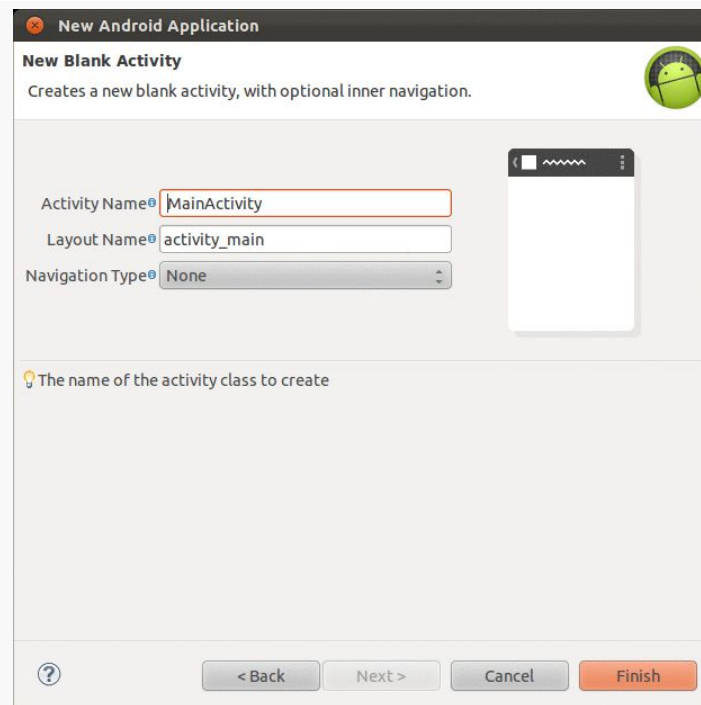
New Android Application

New Blank Activity

Creates a new blank activity, with optional inner navigation.

Activity Name MainActivity

Layout Name activity_main

Navigation Type None

The name of the activity class to create

?

< Back

Next >

Cancel

Finish